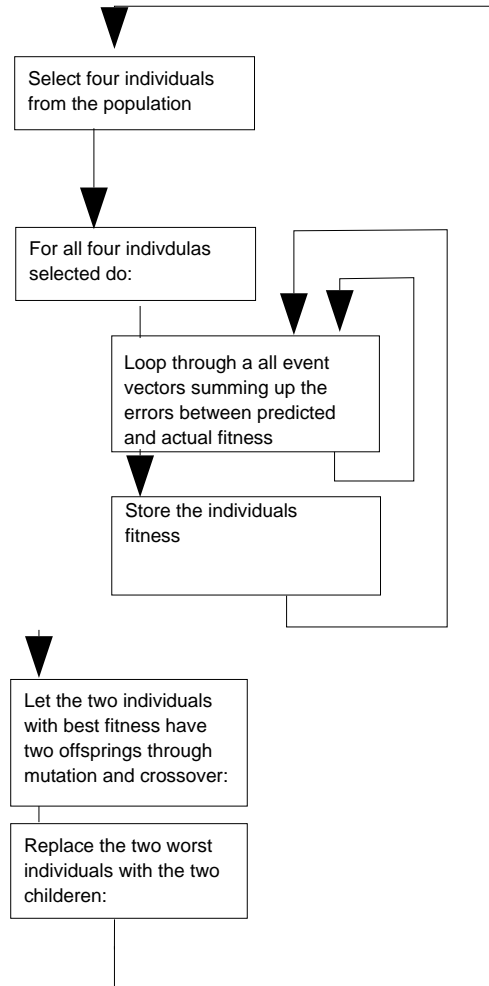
Select four individuals from the population

For all four indivdulas selected do:

Loop through a all event vectors summing up the errors between predicted and actual fitness

Store the individuals fitness

Let the two individuals with best fitness have two offsprings through mutation and crossover:

Replace the two worst individuals with the two childeren: